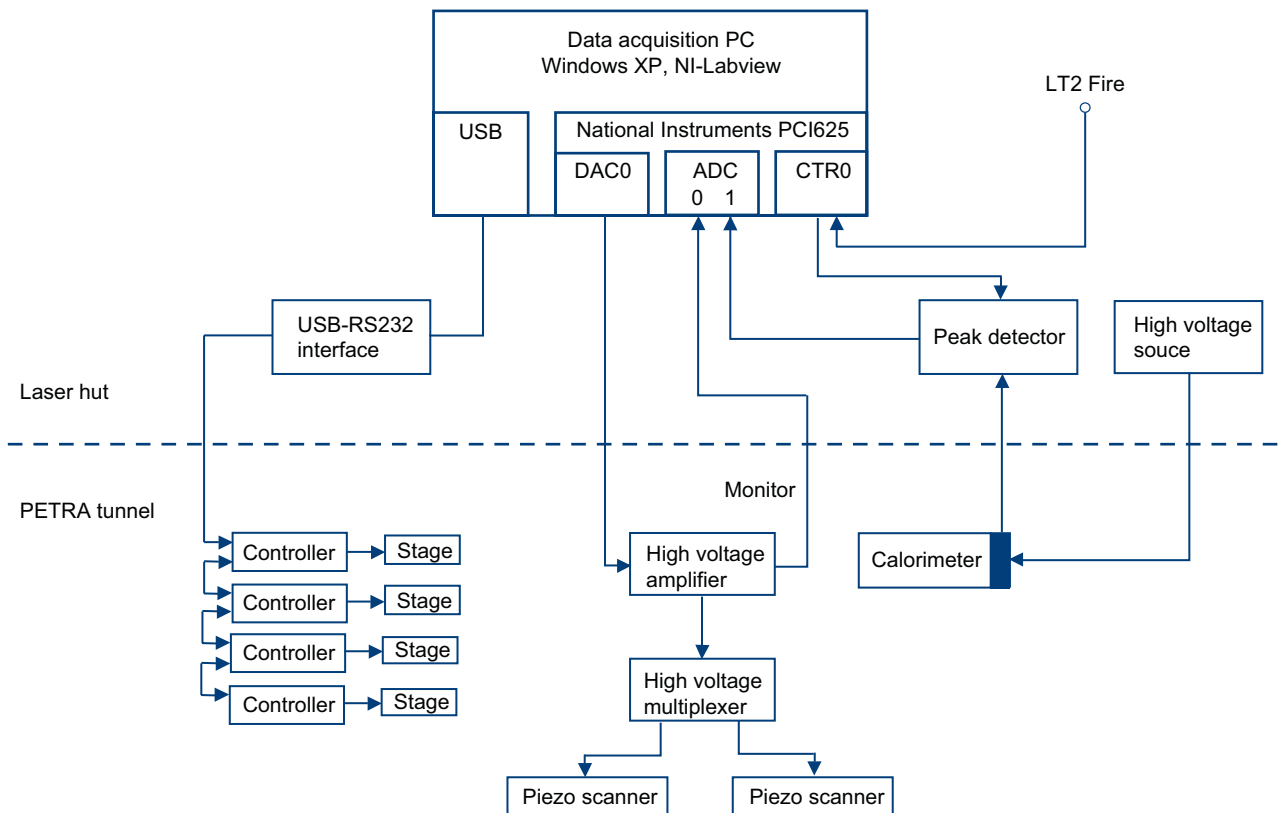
Data acquisition PC
Windows XP, NI-Labview

USB

National Instruments PCI625

DAC0

ADC
0 1

CTR0

LT2 Fire

USB-RS232 interface

Peak detector

High voltage souce

Laser hut

PETRA tunnel

Monitor

Controller

Stage

Controller

Stage

Controller

Stage

Controller

Stage

High voltage amplifier

Calorimeter

High voltage multiplexer

Piezo scanner

Piezo scanner